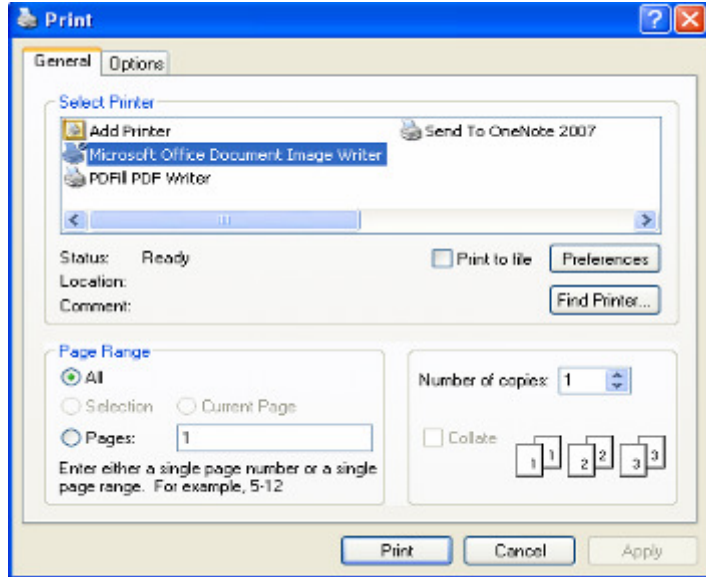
Print

General Options

Select Printer

Add Printer
Send To OneNote 2007
Microsoft Office Document Image Writer
PDFill PDF Writer

Status: Ready
Location:
Comment:

Print to file
Preferences
Find Printer...

Page Range
All
Selection
Current Page
Pages: 1
Enter either a single page number or a single page range. For example, 5-12

Number of copies: 1
Collate
1 1 2 2 3 3

Print
Cancel
Apply